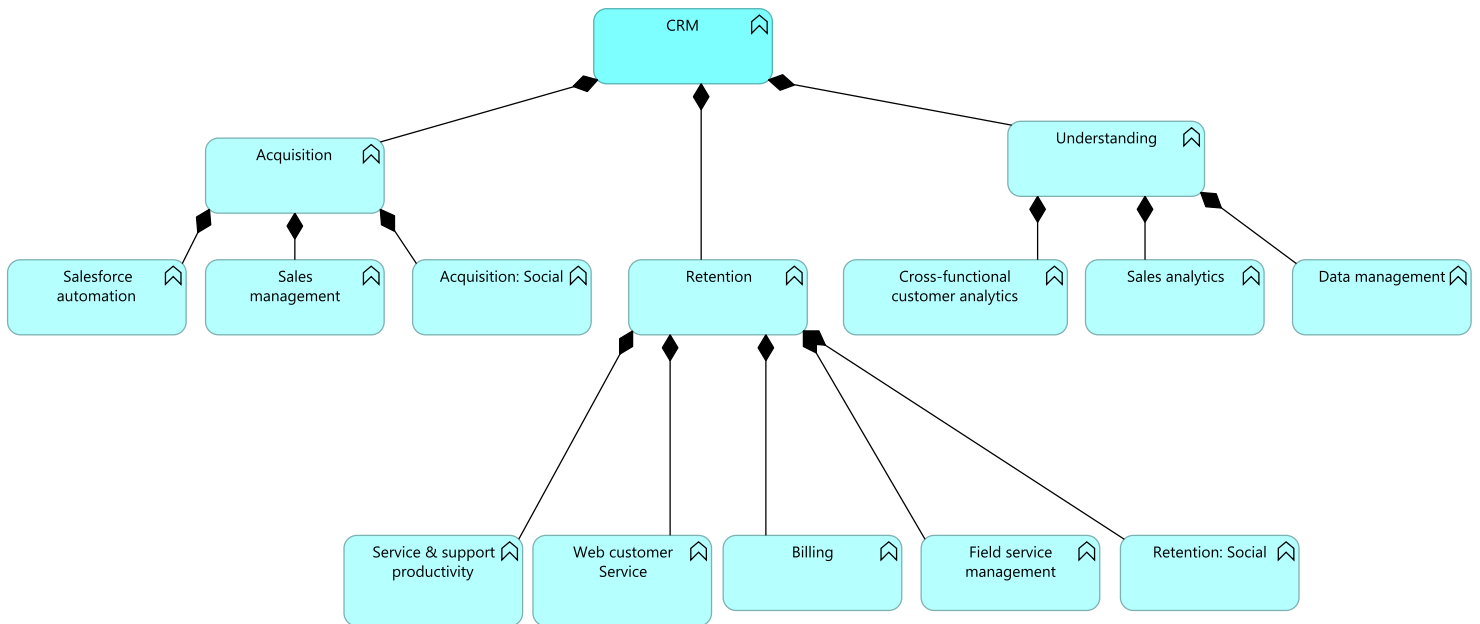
CRM

Acquisition

Retention

Understanding

Salesforce automation

Sales management

Acquisition: Social

Cross-functional customer analytics

Sales analytics

Data management

Service & support productivity

Web customer Service

Billing

Field service management

Retention: Social